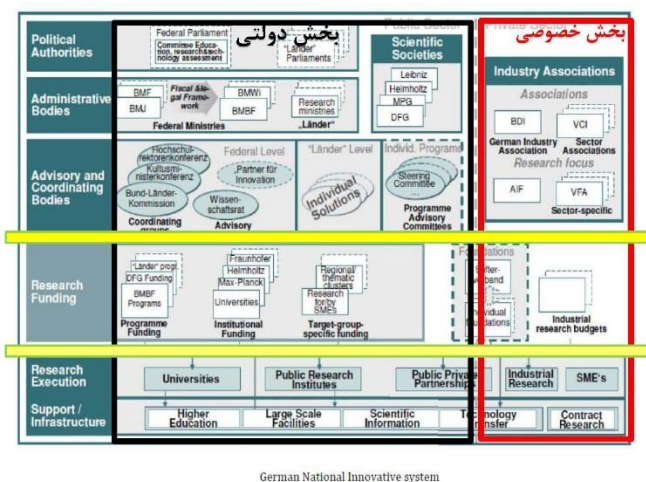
Public Sector | Private Sector

Political Authorities

Federal Parliament
Commitee Education, research&technology assessment
"Länder" Parliaments

بخش دولتی

بخش خصوصی

Scientific Societies
Leibniz
Helmholtz
MPG
DFG

Administrative Bodies

BMF
BMJ
Fiscal &legal Framework
BMWi
BMBF
Federal Ministries
Research ministries "Länder"

Industry Associations
Associations
BDI
German Industry Association
VCI
Sector Associations
Research focus
AiF
VFA
Sector-specific

Advisory and Coordinating Bodies

Federal Level
Hochschulrektorenkonferenz
Kultusministerkonferenz
Bund-Länder-Kommission
Coordinating groups
"Partner für Innovation"
Wissenschaftsrat
Advisory
"Länder" Level
Individual Solutions
Individ. Programs
Steering Committee
Programme Advisory Committees

Research Funding

"Länder" progr.
DFG Funding
BMBF Programs
Programme Funding
Fraunhofer
Helmholtz
Max-Planck
Universities
Institutional Funding
Regional/thematic clusters
Research for/by SMEs
Target-group-specific funding
Foundations
Stifterverband
Individual foundations
Industrial research budgets

Research Execution

Universities
Public Research Institutes
Public Private Partnerships
Industrial Research
SME's

Support / Infrastructure

Higher Education
Large Scale Facilities
Scientific Information
Technology Transfer
Contract Research

German National Innovative system